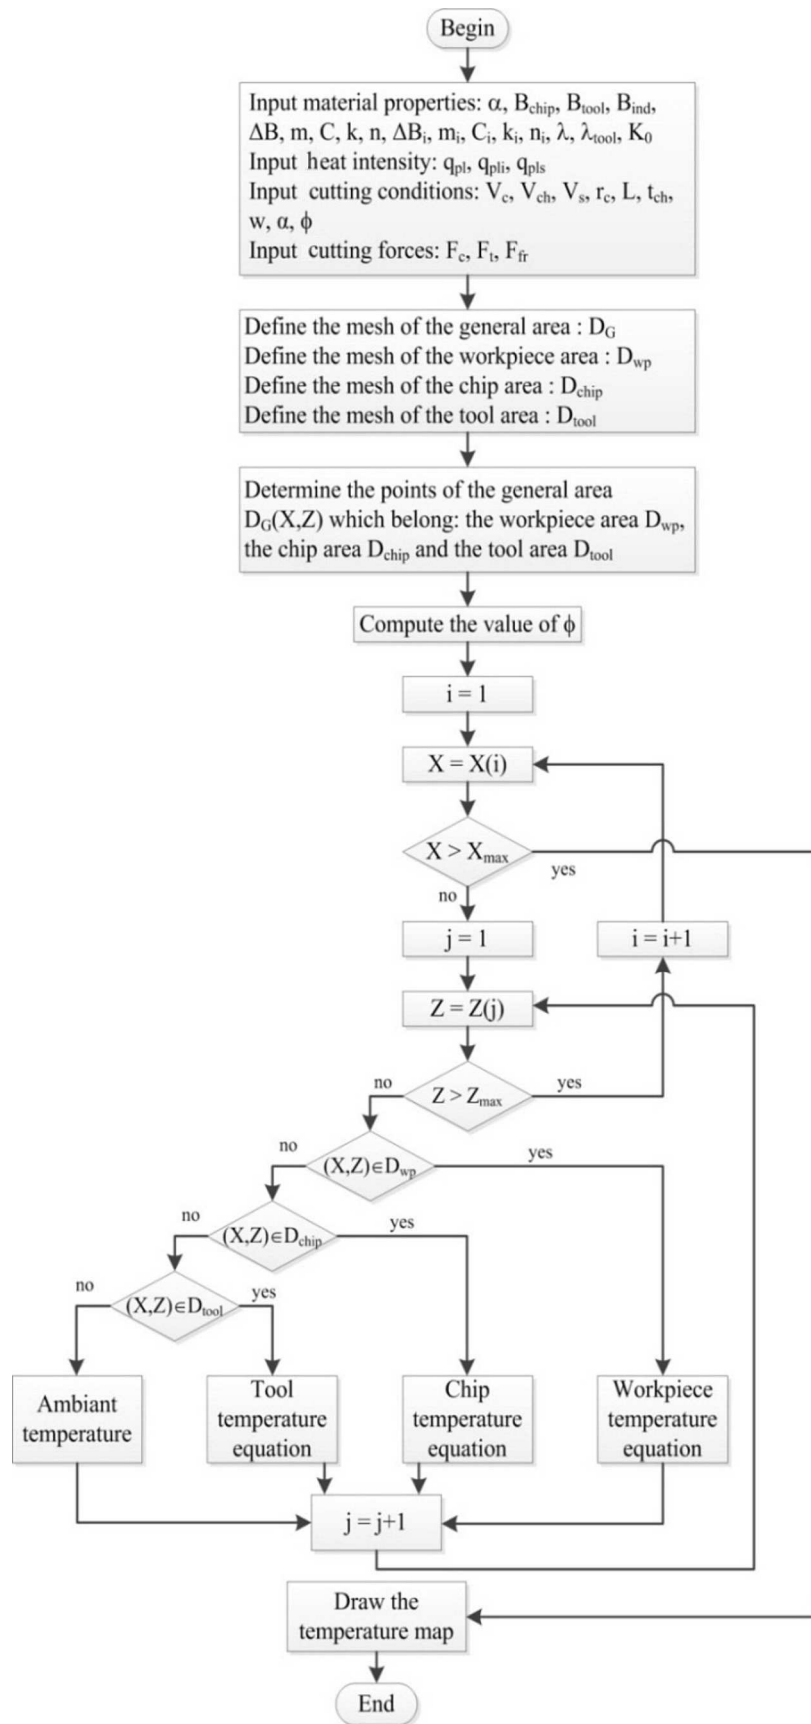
Begin

Input material properties: $\alpha$, $B_{chip}$, $B_{tool}$, $B_{ind}$, $\Delta B$, m, C, k, n, $\Delta B_i$, $m_i$, $C_i$, $k_i$, $n_i$, $\lambda$, $\lambda_{tool}$, $K_0$
Input heat intensity: $q_{pl}$, $q_{pli}$, $q_{pls}$
Input cutting conditions: $V_c$, $V_{ch}$, $V_s$, $r_c$, L, $t_{ch}$, w, $\alpha$, $\phi$
Input cutting forces: $F_c$, $F_t$, $F_{fr}$

Define the mesh of the general area : $D_G$
Define the mesh of the workpiece area : $D_{wp}$
Define the mesh of the chip area : $D_{chip}$
Define the mesh of the tool area : $D_{tool}$

Determine the points of the general area $D_G(X,Z)$ which belong: the workpiece area $D_{wp}$, the chip area $D_{chip}$ and the tool area $D_{tool}$

Compute the value of $\phi$

i = 1

X = X(i)

$X > X_{max}$

yes

no

j = 1

i = i+1

Z = Z(j)

no

$Z > Z_{max}$

yes

no

$(X,Z) \in D_{wp}$

yes

no

$(X,Z) \in D_{chip}$

yes

no

$(X,Z) \in D_{tool}$

yes

Ambiant temperature

Tool temperature equation

Chip temperature equation

Workpiece temperature equation

j = j+1

Draw the temperature map

End